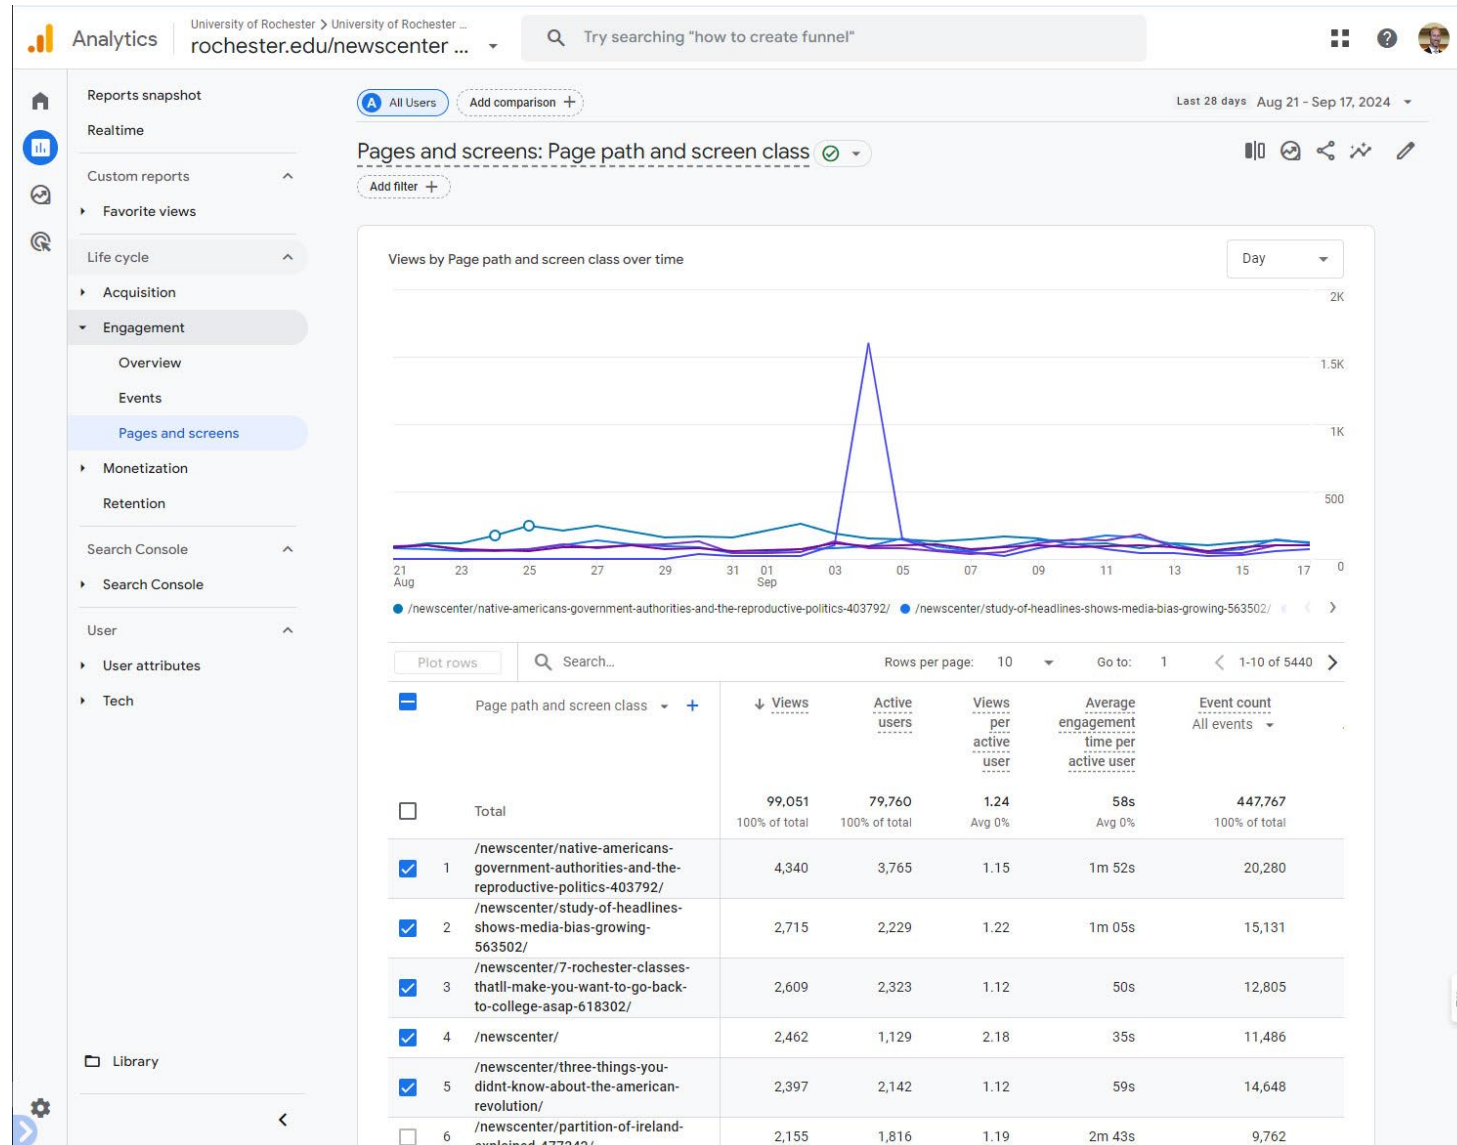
Analytics University of Rochester > University of Rochester ...
rochester.edu/newscenter ...

Try searching "how to create funnel"

Reports snapshot
Realtime

Custom reports
Favorite views

Life cycle
Acquisition
Engagement
Overview
Events
Pages and screens
Monetization
Retention

Search Console
Search Console

User
User attributes
Tech

Library

A All Users
Add comparison +

Last 28 days Aug 21 - Sep 17, 2024

Pages and screens: Page path and screen class

Add filter +

Views by Page path and screen class over time

Day

2K
1.5K
1K
500
0

21 Aug 23 25 27 29 31 01 Sep 03 05 07 09 11 13 15 17

/newscenter/native-americans-government-authorities-and-the-reproductive-politics-403792/ /newscenter/study-of-headlines-shows-media-bias-growing-563502/

Plot rows Search... Rows per page: 10 Go to: 1 1-10 of 5440

| | | Page path and screen class | Views | Active users | Views per active user | Average engagement time per active user | Event count All events |
|---|---|---|---|---|---|---|---|
| | | Total | 99,051 100% of total | 79,760 100% of total | 1.24 Avg 0% | 58s Avg 0% | 447,767 100% of total |
| | 1 | /newscenter/native-americans-government-authorities-and-the-reproductive-politics-403792/ | 4,340 | 3,765 | 1.15 | 1m 52s | 20,280 |
| | 2 | /newscenter/study-of-headlines-shows-media-bias-growing-563502/ | 2,715 | 2,229 | 1.22 | 1m 05s | 15,131 |
| | 3 | /newscenter/7-rochester-classes-thatll-make-you-want-to-go-back-to-college-asap-618302/ | 2,609 | 2,323 | 1.12 | 50s | 12,805 |
| | 4 | /newscenter/ | 2,462 | 1,129 | 2.18 | 35s | 11,486 |
| | 5 | /newscenter/three-things-you-didnt-know-about-the-american-revolution/ | 2,397 | 2,142 | 1.12 | 59s | 14,648 |
| | 6 | /newscenter/partition-of-ireland-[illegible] | 2,155 | 1,816 | 1.19 | 2m 43s | 9,762 |